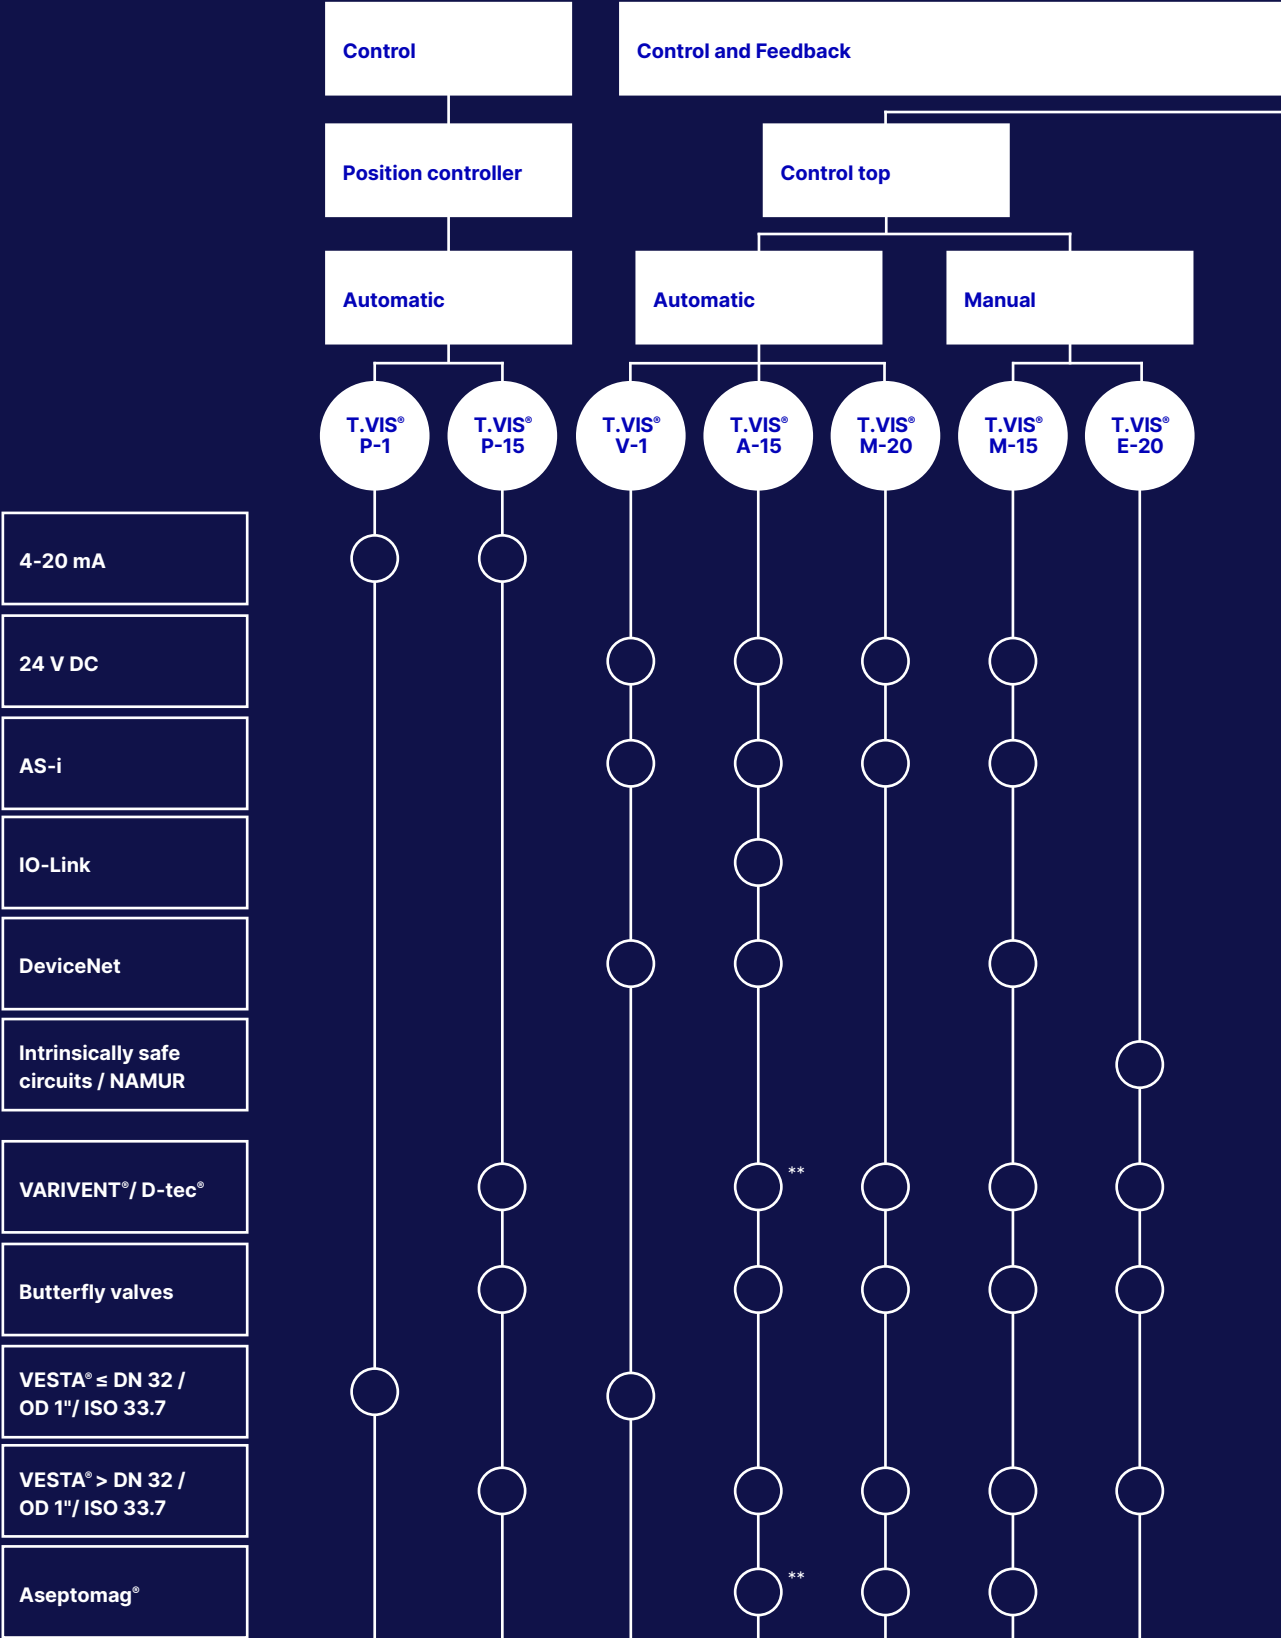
Control

Control and Feedback

Position controller

Control top

Automatic

Automatic

Manual

T.VIS® P-1

T.VIS® P-15

T.VIS® V-1

T.VIS® A-15

T.VIS® M-20

T.VIS® M-15

T.VIS® E-20

4-20 mA

24 V DC

AS-i

IO-Link

DeviceNet

Intrinsically safe circuits / NAMUR

VARIVENT®/ D-tec®

**

Butterfly valves

VESTA® ≤ DN 32 / OD 1"/ ISO 33.7

VESTA® > DN 32 / OD 1"/ ISO 33.7

Aseptomag®

**